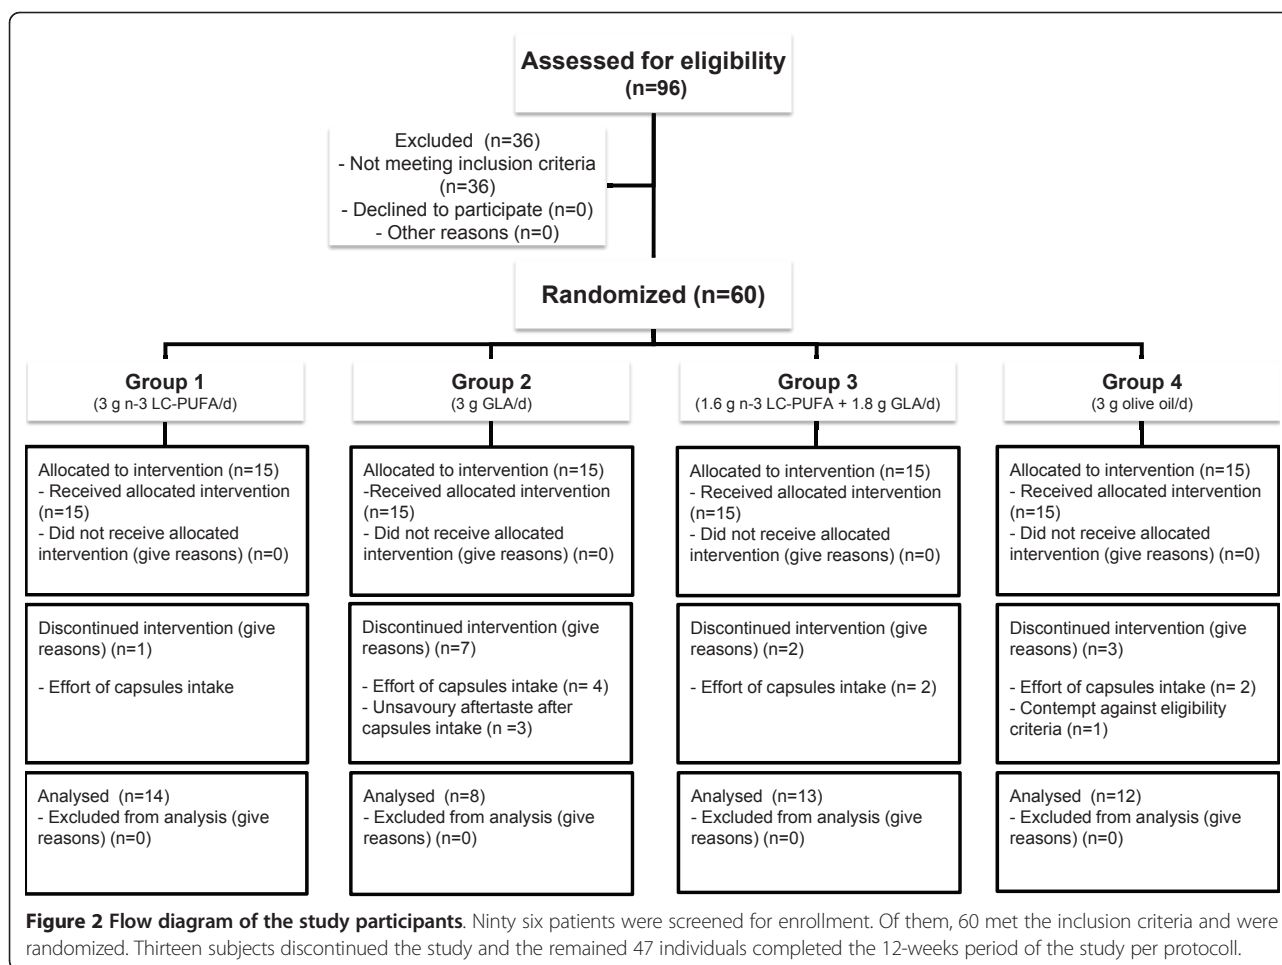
Assessed for eligibility
(n=96)

Excluded (n=36)
- Not meeting inclusion criteria (n=36)
- Declined to participate (n=0)
- Other reasons (n=0)

Randomized (n=60)

Group 1
(3 g n-3 LC-PUFA/d)

Allocated to intervention (n=15)
- Received allocated intervention (n=15)
- Did not receive allocated intervention (give reasons) (n=0)

Discontinued intervention (give reasons) (n=1)

- Effort of capsules intake

Analysed (n=14)
- Excluded from analysis (give reasons) (n=0)

Group 2
(3 g GLA/d)

Allocated to intervention (n=15)
-Received allocated intervention (n=15)
- Did not receive allocated intervention (give reasons) (n=0)

Discontinued intervention (give reasons) (n=7)

- Effort of capsules intake (n= 4)
- Unsavoury aftertaste after capsules intake (n =3)

Analysed (n=8)
- Excluded from analysis (give reasons) (n=0)

Group 3
(1.6 g n-3 LC-PUFA + 1.8 g GLA/d)

Allocated to intervention (n=15)
- Received allocated intervention (n=15)
- Did not receive allocated intervention (give reasons) (n=0)

Discontinued intervention (give reasons) (n=2)

- Effort of capsules intake (n= 2)

Analysed (n=13)
- Excluded from analysis (give reasons) (n=0)

Group 4
(3 g olive oil/d)

Allocated to intervention (n=15)
- Received allocated intervention (n=15)
- Did not receive allocated intervention (give reasons) (n=0)

Discontinued intervention (give reasons) (n=3)

- Effort of capsules intake (n= 2)
- Contempt against eligibility criteria (n=1)

Analysed (n=12)
- Excluded from analysis (give reasons) (n=0)

**Figure 2 Flow diagram of the study participants**. Ninty six patients were screened for enrollment. Of them, 60 met the inclusion criteria and were randomized. Thirteen subjects discontinued the study and the remained 47 individuals completed the 12-weeks period of the study per protocoll.